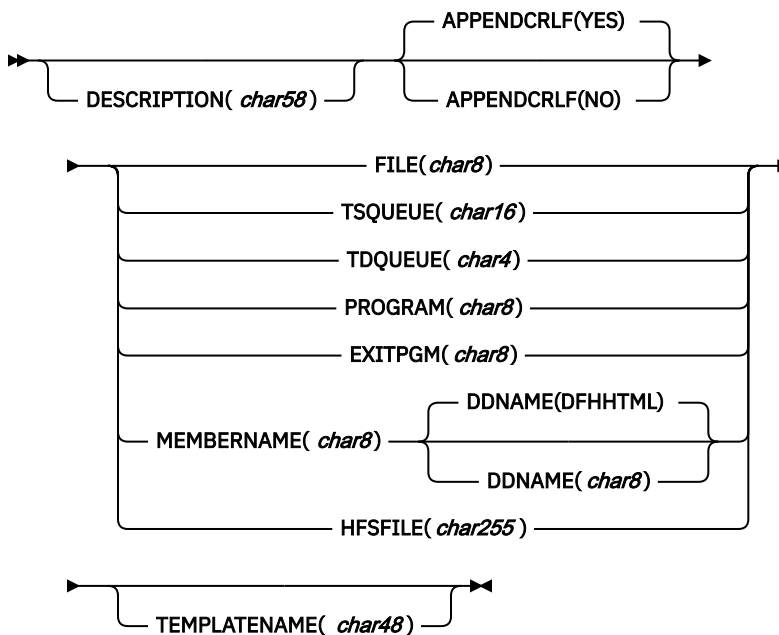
DESCRIPTION( char58 )

APPENDCRLF(YES)

APPENDCRLF(NO)

FILE(char8)

TSQUEUE( char16)

TDQUEUE( char4)

PROGRAM( char8)

EXITPGM( char8)

MEMBERNAME( char8)

DDNAME(DFHHTML)

DDNAME( char8)

HFSFILE( char255 )

TEMPLATENAME( char48)